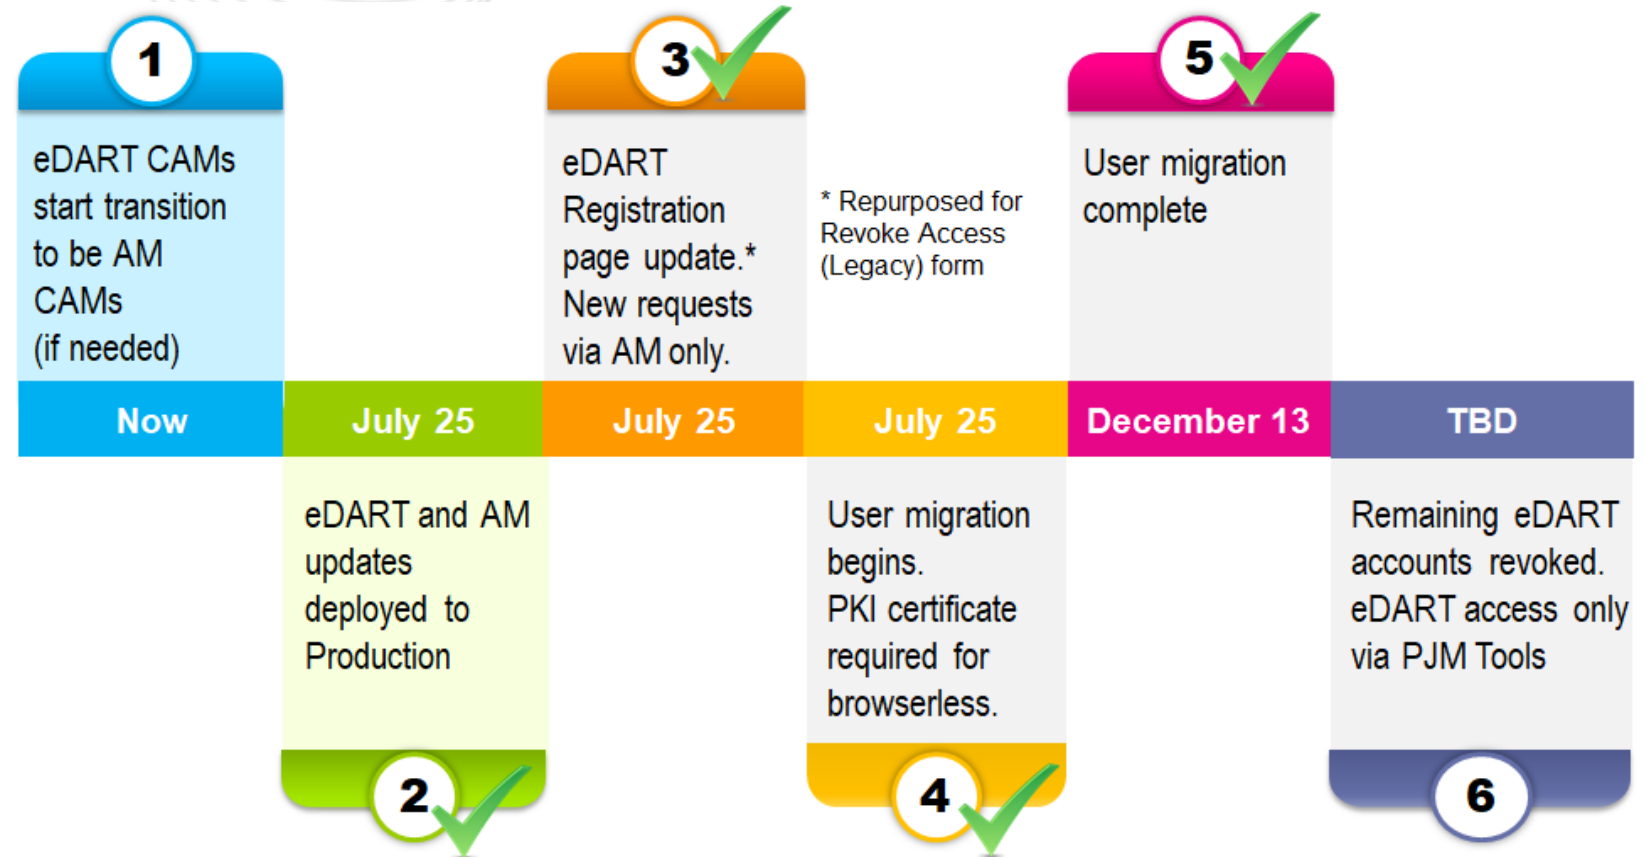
1

eDART CAMs start transition to be AM CAMs (if needed)

3

eDART Registration page update.* New requests via AM only.

* Repurposed for Revoke Access (Legacy) form

5

User migration complete

| Now | July 25 | July 25 | July 25 | December 13 | TBD |
|---|---|---|---|---|---|

eDART and AM updates deployed to Production

2

User migration begins. PKI certificate required for browserless.

4

Remaining eDART accounts revoked. eDART access only via PJM Tools

6